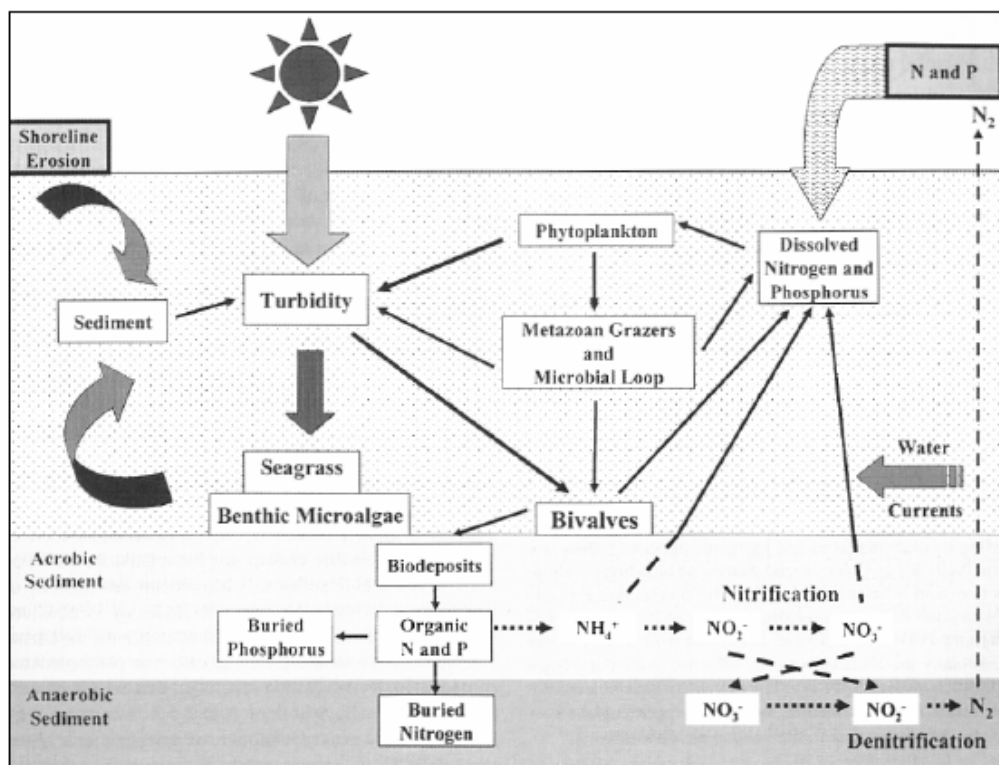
N and P

$N_2$

Shoreline Erosion

Phytoplankton

Dissolved Nitrogen and Phosphorus

Sediment

Turbidity

Metazoan Grazers and Microbial Loop

Seagrass

Benthic Microalgae

Bivalves

Water Currents

Aerobic Sediment

Biodeposits

Nitrification

Buried Phosphorus

Organic N and P

$NH_4^+$

$NO_2^-$

$NO_3^-$

Anaerobic Sediment

Buried Nitrogen

$NO_3^-$

$NO_2^-$

$N_2$

Denitrification